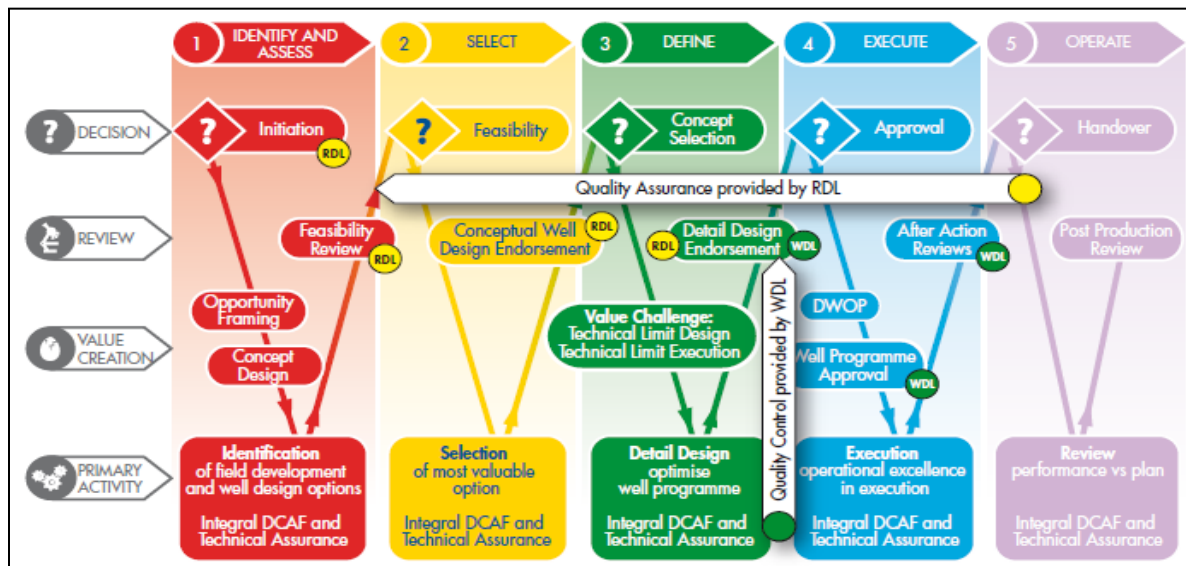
1 IDENTIFY AND ASSESS

2 SELECT

3 DEFINE

4 EXECUTE

5 OPERATE

DECISION

REVIEW

VALUE CREATION

PRIMARY ACTIVITY

? Initiation RDL

? Feasibility

? Concept Selection

? Approval

? Handover

Quality Assurance provided by RDL

Feasibility Review RDL

Conceptual Well Design Endorsement RDL

RDL Detail Design Endorsement WDL

After Action Reviews WDL

Post Production Review

Opportunity Framing

Concept Design

Value Challenge: Technical Limit Design Technical Limit Execution

DWOP

Well Programme Approval WDL

Quality Control provided by WDL

Identification of field development and well design options

Integral DCAF and Technical Assurance

Selection of most valuable option

Integral DCAF and Technical Assurance

Detail Design optimise well programme

Integral DCAF and Technical Assurance

Execution operational excellence in execution

Integral DCAF and Technical Assurance

Review performance vs plan

Integral DCAF and Technical Assurance